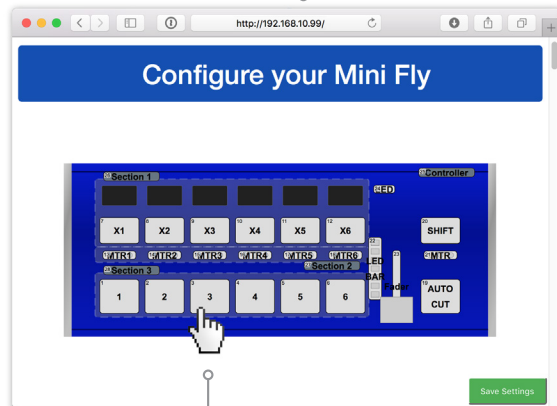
http://192.168.10.99/

Configure your Mini Fly

Section 1

Controller

LED

7 X1

8 X2

9 X3

10 X4

11 X5

12 X6

20 SHIFT

MTR1

MTR2

MTR3

MTR4

MTR5

MTR6

MTR

Section 2

Section 3

22

23

LED BAR

Fader

1 1

2 2

3 3

4 4

5 5

6 6

19 AUTO CUT

Save Settings